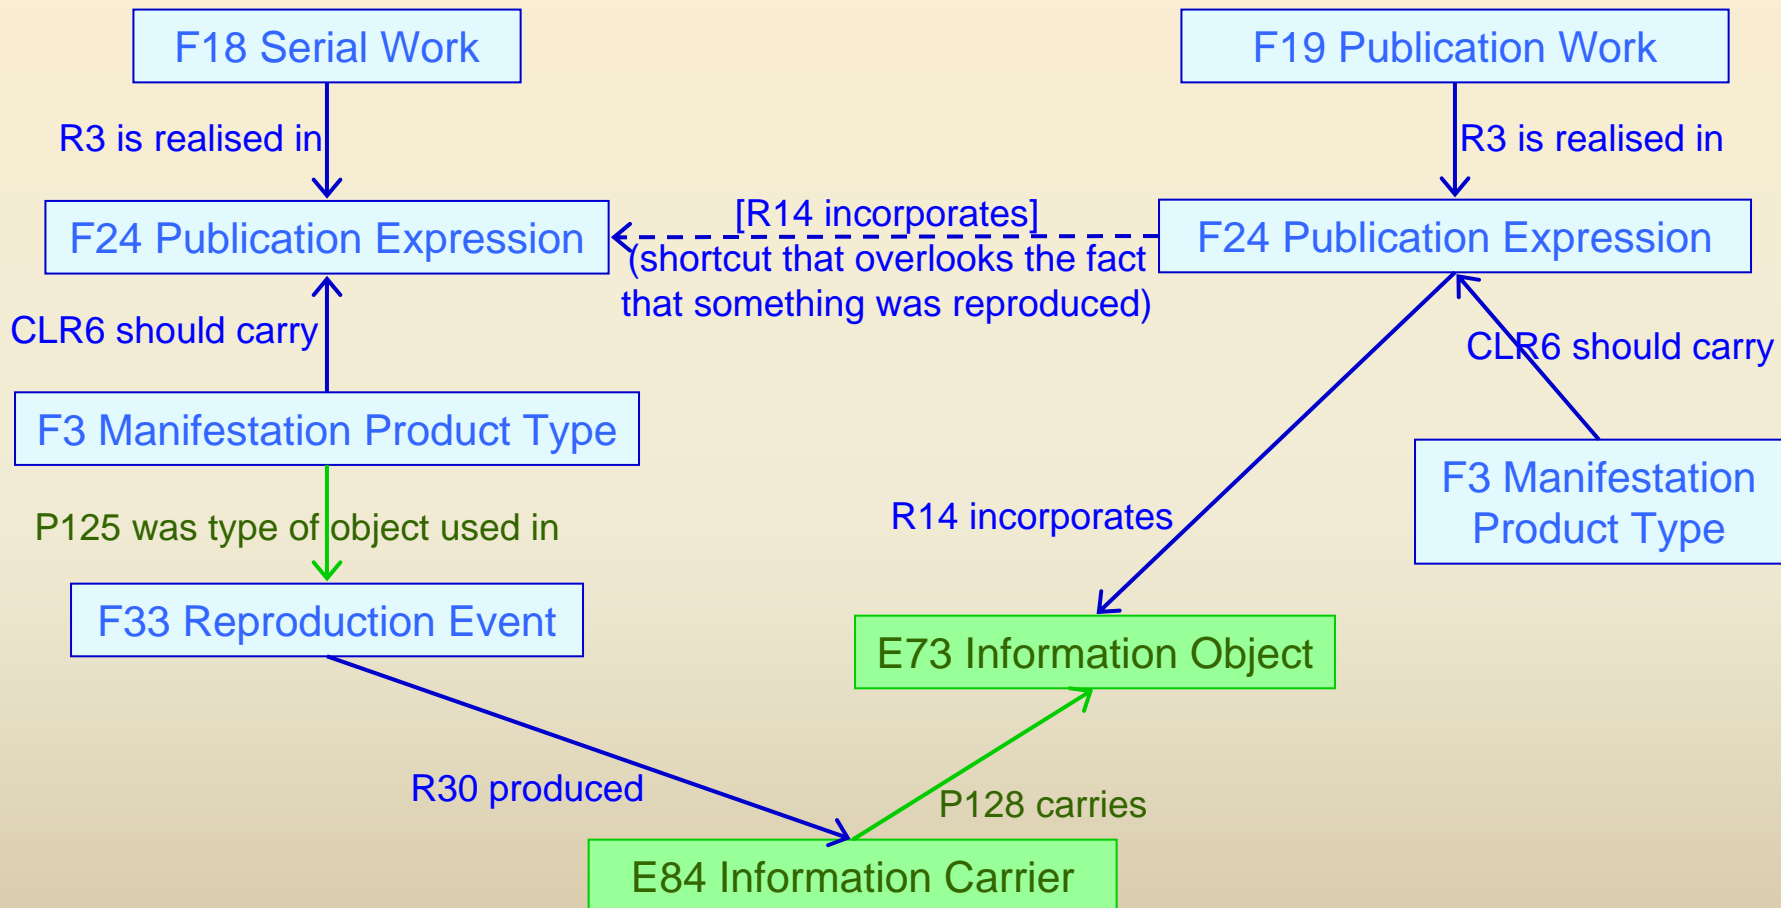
F18 Serial Work

F19 Publication Work

R3 is realised in

R3 is realised in

F24 Publication Expression

[R14 incorporates]
(shortcut that overlooks the fact that something was reproduced)

F24 Publication Expression

CLR6 should carry

CLR6 should carry

F3 Manifestation Product Type

F3 Manifestation Product Type

P125 was type of object used in

R14 incorporates

F33 Reproduction Event

E73 Information Object

R30 produced

P128 carries

E84 Information Carrier